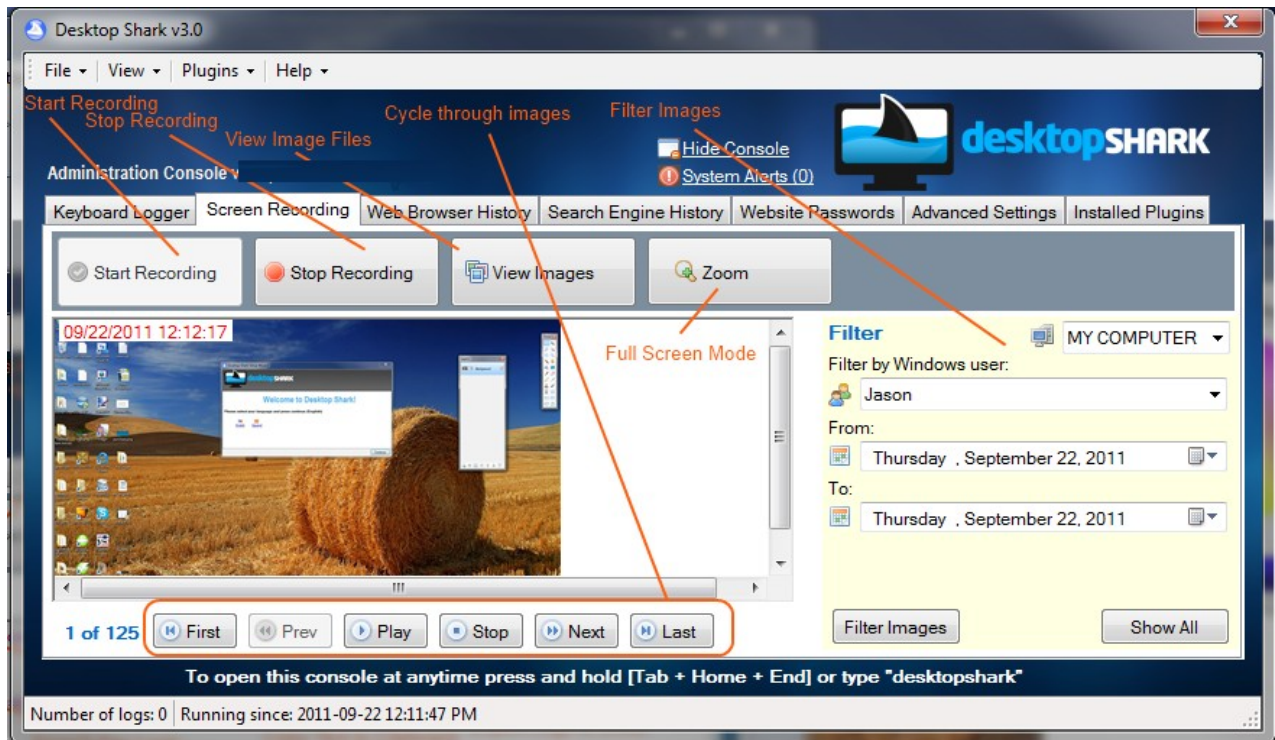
Desktop Shark v3.0

File ▾ View ▾ Plugins ▾ Help ▾

Start Recording
Stop Recording
View Image Files
Cycle through images
Filter Images

Hide Console
System Alerts (0)

desktopSHARK

Administration Console v

Keyboard Logger | Screen Recording | Web Browser History | Search Engine History | Website Passwords | Advanced Settings | Installed Plugins

Start Recording
Stop Recording
View Images
Zoom

09/22/2011 12:12:17

Full Screen Mode

Filter
MY COMPUTER
Filter by Windows user:
Jason
From:
Thursday , September 22, 2011
To:
Thursday , September 22, 2011

1 of 125
First
Prev
Play
Stop
Next
Last

Filter Images
Show All

To open this console at anytime press and hold [Tab + Home + End] or type "desktopshark"

Number of logs: 0 | Running since: 2011-09-22 12:11:47 PM